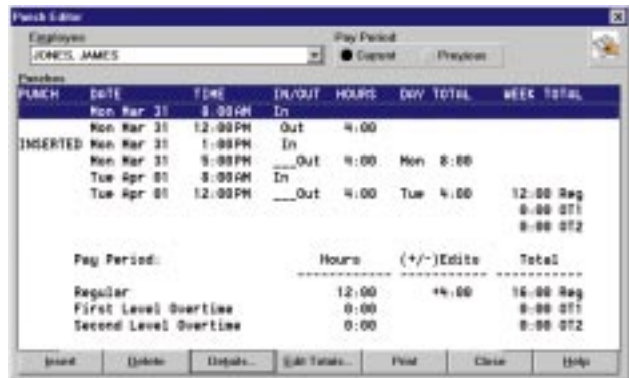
Punch Editor

Employee
JONES, JAMES

Pay Period
Current
Previous

Punches

| PUNCH | DATE | TIME | IN/OUT | HOURS | DAY TOTAL | WEEK TOTAL |
|---|---|---|---|---|---|---|
| | Mon Mar 31 | 8:00AM | In | | | |
| | Mon Mar 31 | 12:00PM | Out | 4:00 | | |
| INSERTED | Mon Mar 31 | 1:00PM | In | | | |
| | Mon Mar 31 | 5:00PM | ___Out | 4:00 | Mon 8:00 | |
| | Tue Apr 01 | 8:00AM | In | | | |
| | Tue Apr 01 | 12:00PM | ___Out | 4:00 | Tue 4:00 | 12:00 Reg |
| | | | | | | 0:00 OT1 |
| | | | | | | 0:00 OT2 |

| Pay Period: | Hours | (+/-)Edits | Total |
|---|---|---|---|
| Regular | 12:00 | +4:00 | 16:00 Reg |
| First Level Overtime | 0:00 | | 0:00 OT1 |
| Second Level Overtime | 0:00 | | 0:00 OT2 |

Insert | Delete | Details... | Edit Totals... | Print | Close | Help